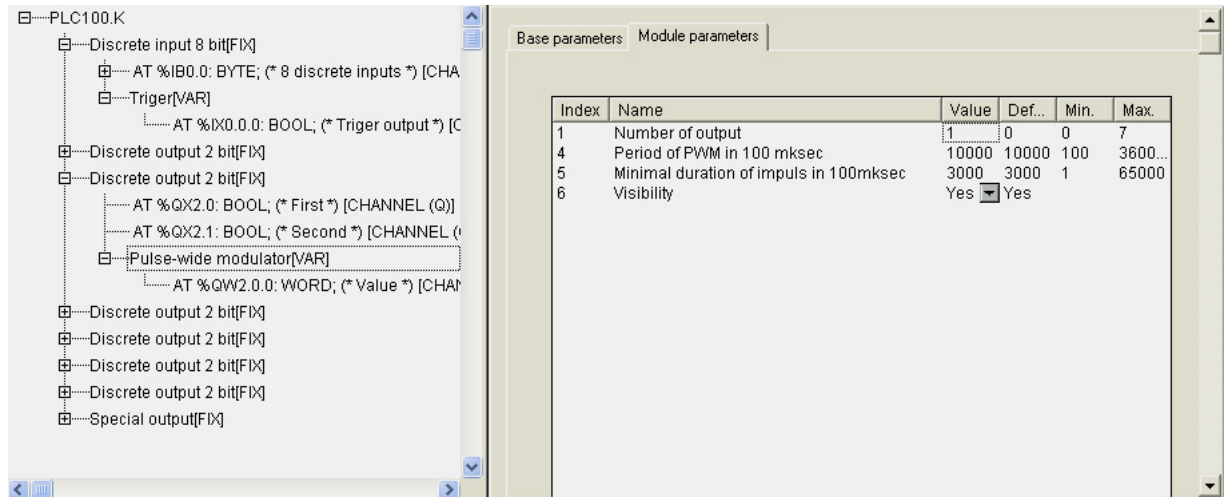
PLC100.K
Discrete input 8 bit[FIX]
AT %IB0.0: BYTE; (* 8 discrete inputs *) [CHA
Triger[VAR]
AT %IX0.0.0: BOOL; (* Triger output *) [C
Discrete output 2 bit[FIX]
Discrete output 2 bit[FIX]
AT %QX2.0: BOOL; (* First *) [CHANNEL (Q)]
AT %QX2.1: BOOL; (* Second *) [CHANNEL (
Pulse-wide modulator[VAR]
AT %QW2.0.0: WORD; (* Value *) [CHAN
Discrete output 2 bit[FIX]
Discrete output 2 bit[FIX]
Discrete output 2 bit[FIX]
Discrete output 2 bit[FIX]
Special output[FIX]

Base parameters | Module parameters

| Index | Name | Value | Def... | Min. | Max. |
|---|---|---|---|---|---|
| 1 | Number of output | 1 | 0 | 0 | 7 |
| 4 | Period of PWM in 100 mksec | 10000 | 10000 | 100 | 3600... |
| 5 | Minimal duration of impuls in 100mksec | 3000 | 3000 | 1 | 65000 |
| 6 | Visibility | Yes | Yes | | |